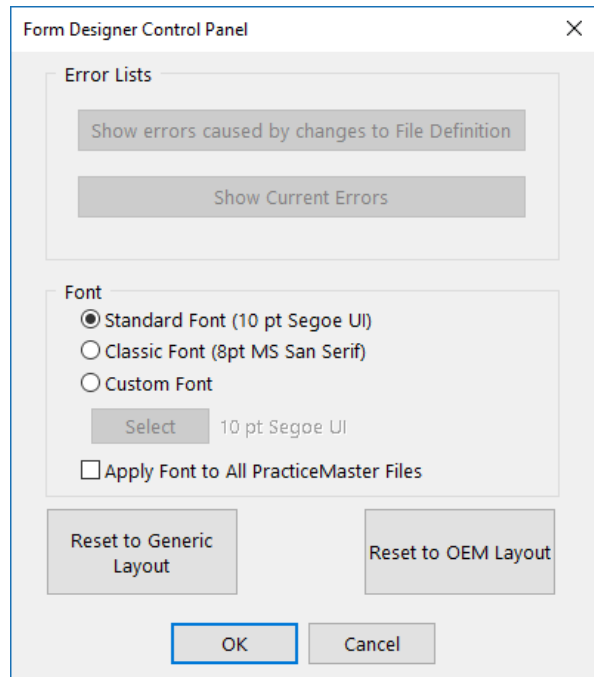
Form Designer Control Panel
X

Error Lists

Show errors caused by changes to File Definition

Show Current Errors

Font

Standard Font (10 pt Segoe UI)

Classic Font (8pt MS San Serif)

Custom Font

Select 10 pt Segoe UI

Apply Font to All PracticeMaster Files

Reset to Generic Layout

Reset to OEM Layout

OK

Cancel